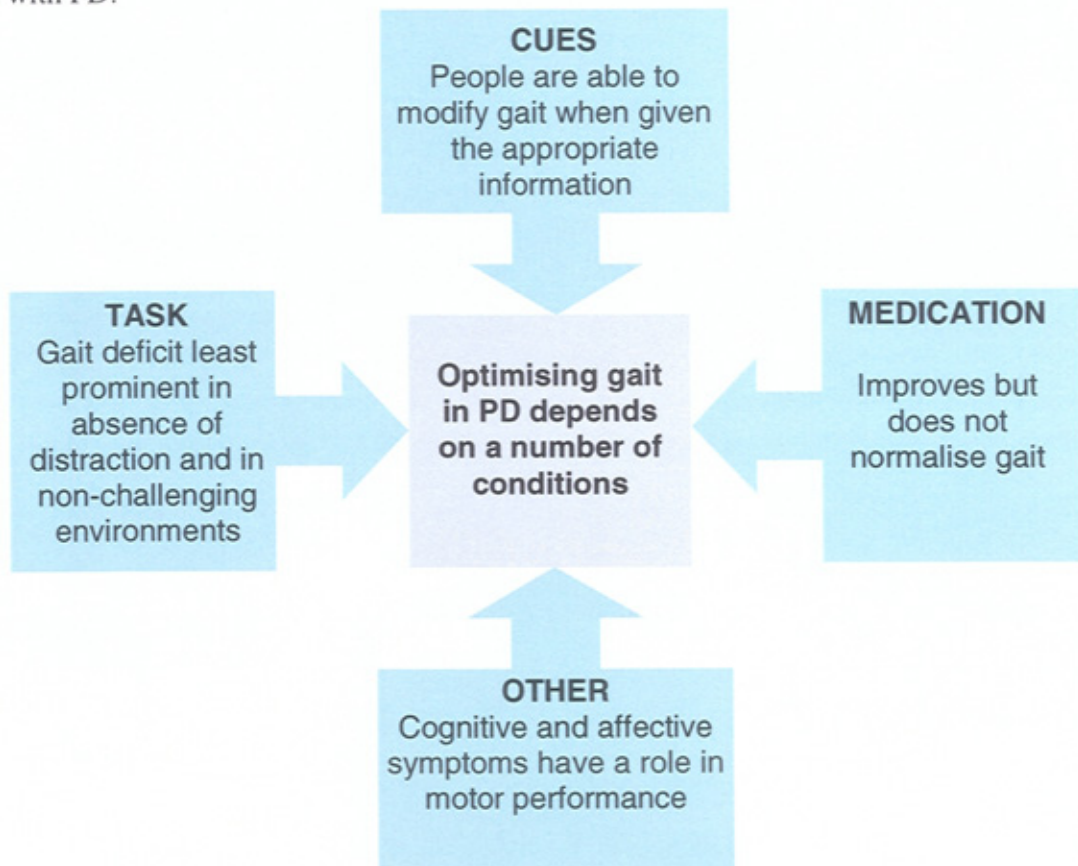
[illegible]

CUES
People are able to modify gait when given the appropriate information

TASK
Gait deficit least prominent in absence of distraction and in non-challenging environments

Optimising gait in PD depends on a number of conditions

MEDICATION
Improves but does not normalise gait

OTHER
Cognitive and affective symptoms have a role in motor performance